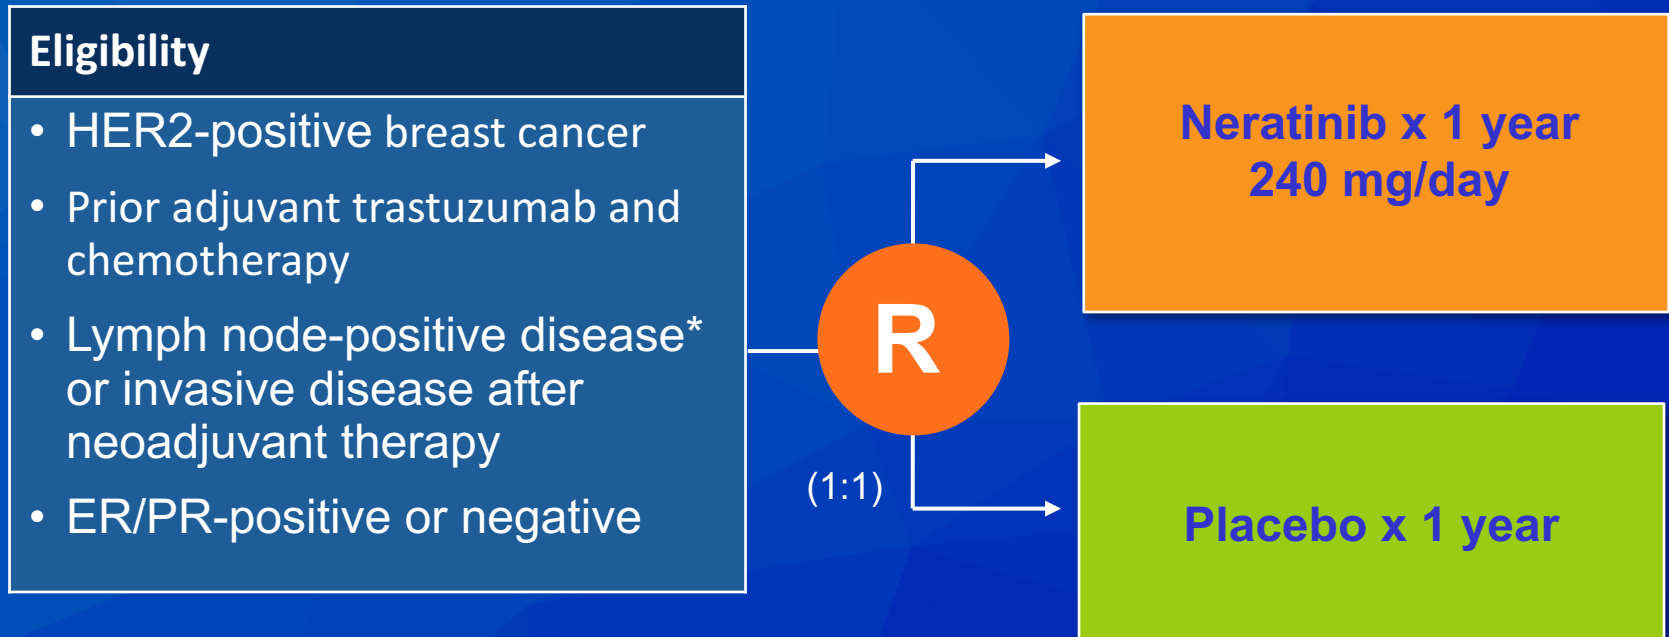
Eligibility

• HER2-positive breast cancer

• Prior adjuvant trastuzumab and chemotherapy

• Lymph node-positive disease* or invasive disease after neoadjuvant therapy

• ER/PR-positive or negative

R

(1:1)

Neratinib x 1 year
240 mg/day

Placebo x 1 year